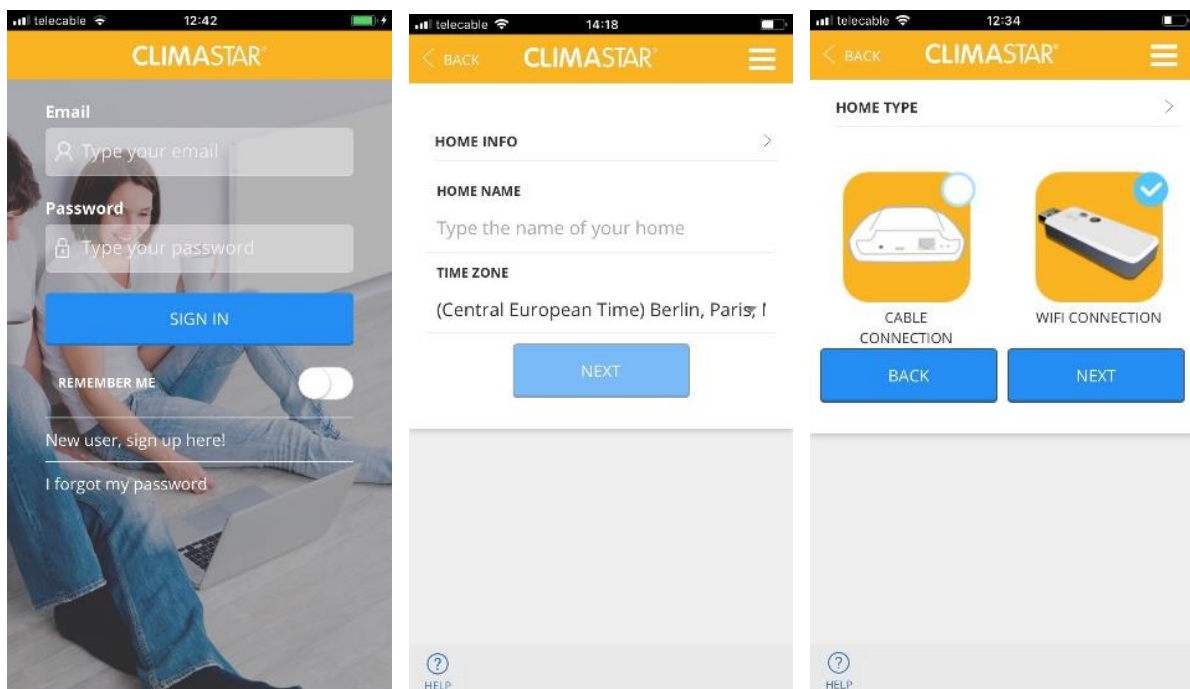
telecable 12:42

CLIMASTAR

Email

Type your email

Password

Type your password

SIGN IN

REMEMBER ME

New user, sign up here!

I forgot my password

telecable 14:18

BACK CLIMASTAR

HOME INFO

HOME NAME

Type the name of your home

TIME ZONE

(Central European Time) Berlin, Paris, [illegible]

NEXT

HELP

telecable 12:34

BACK CLIMASTAR

HOME TYPE

CABLE CONNECTION

WIFI CONNECTION

BACK

NEXT

HELP